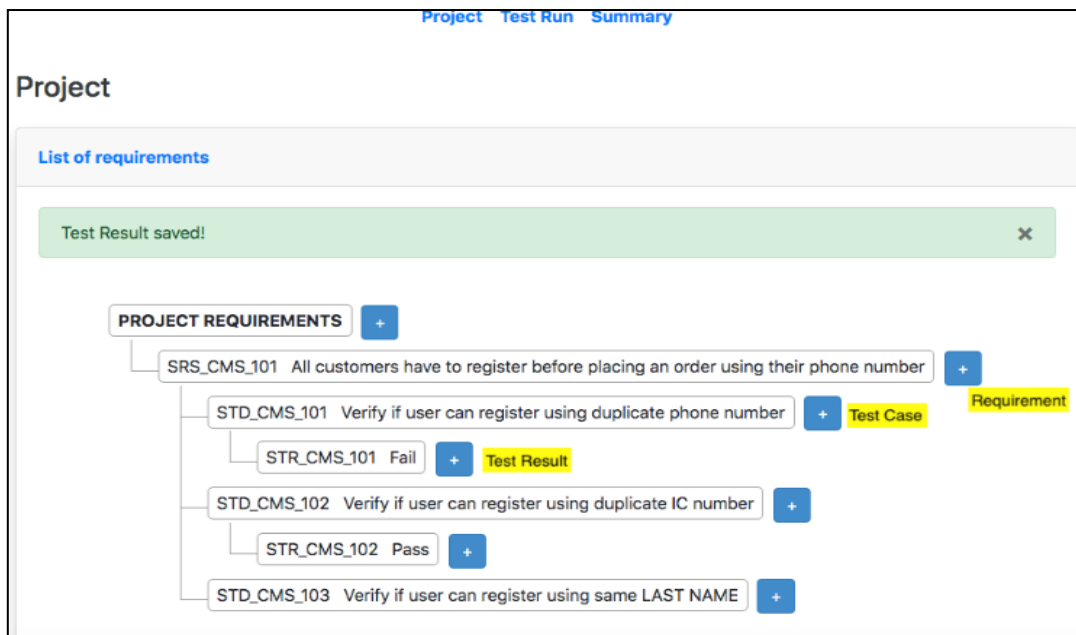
Project Test Run Summary

Project

List of requirements

Test Result saved! ×

PROJECT REQUIREMENTS +

SRS_CMS_101 All customers have to register before placing an order using their phone number +

Requirement

STD_CMS_101 Verify if user can register using duplicate phone number + Test Case

STR_CMS_101 Fail + Test Result

STD_CMS_102 Verify if user can register using duplicate IC number +

STR_CMS_102 Pass +

STD_CMS_103 Verify if user can register using same LAST NAME +